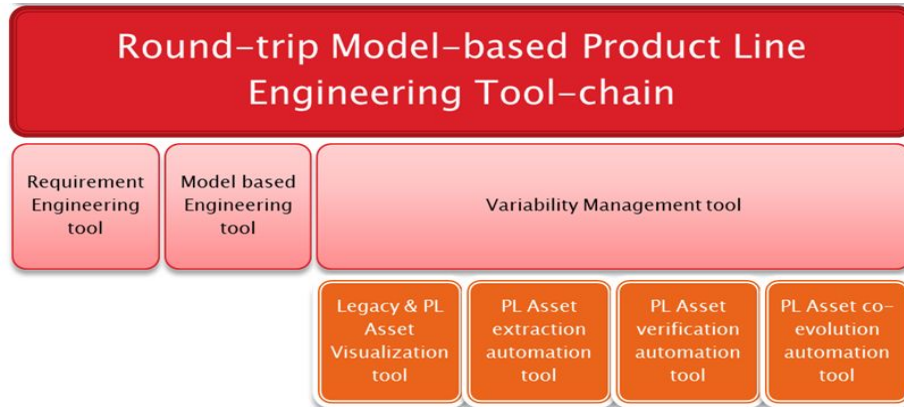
Round-trip Model-based Product Line Engineering Tool-chain

Requirement Engineering tool

Model based Engineering tool

Variability Management tool

Legacy & PL Asset Visualization tool

PL Asset extraction automation tool

PL Asset verification automation tool

PL Asset co-evolution automation tool